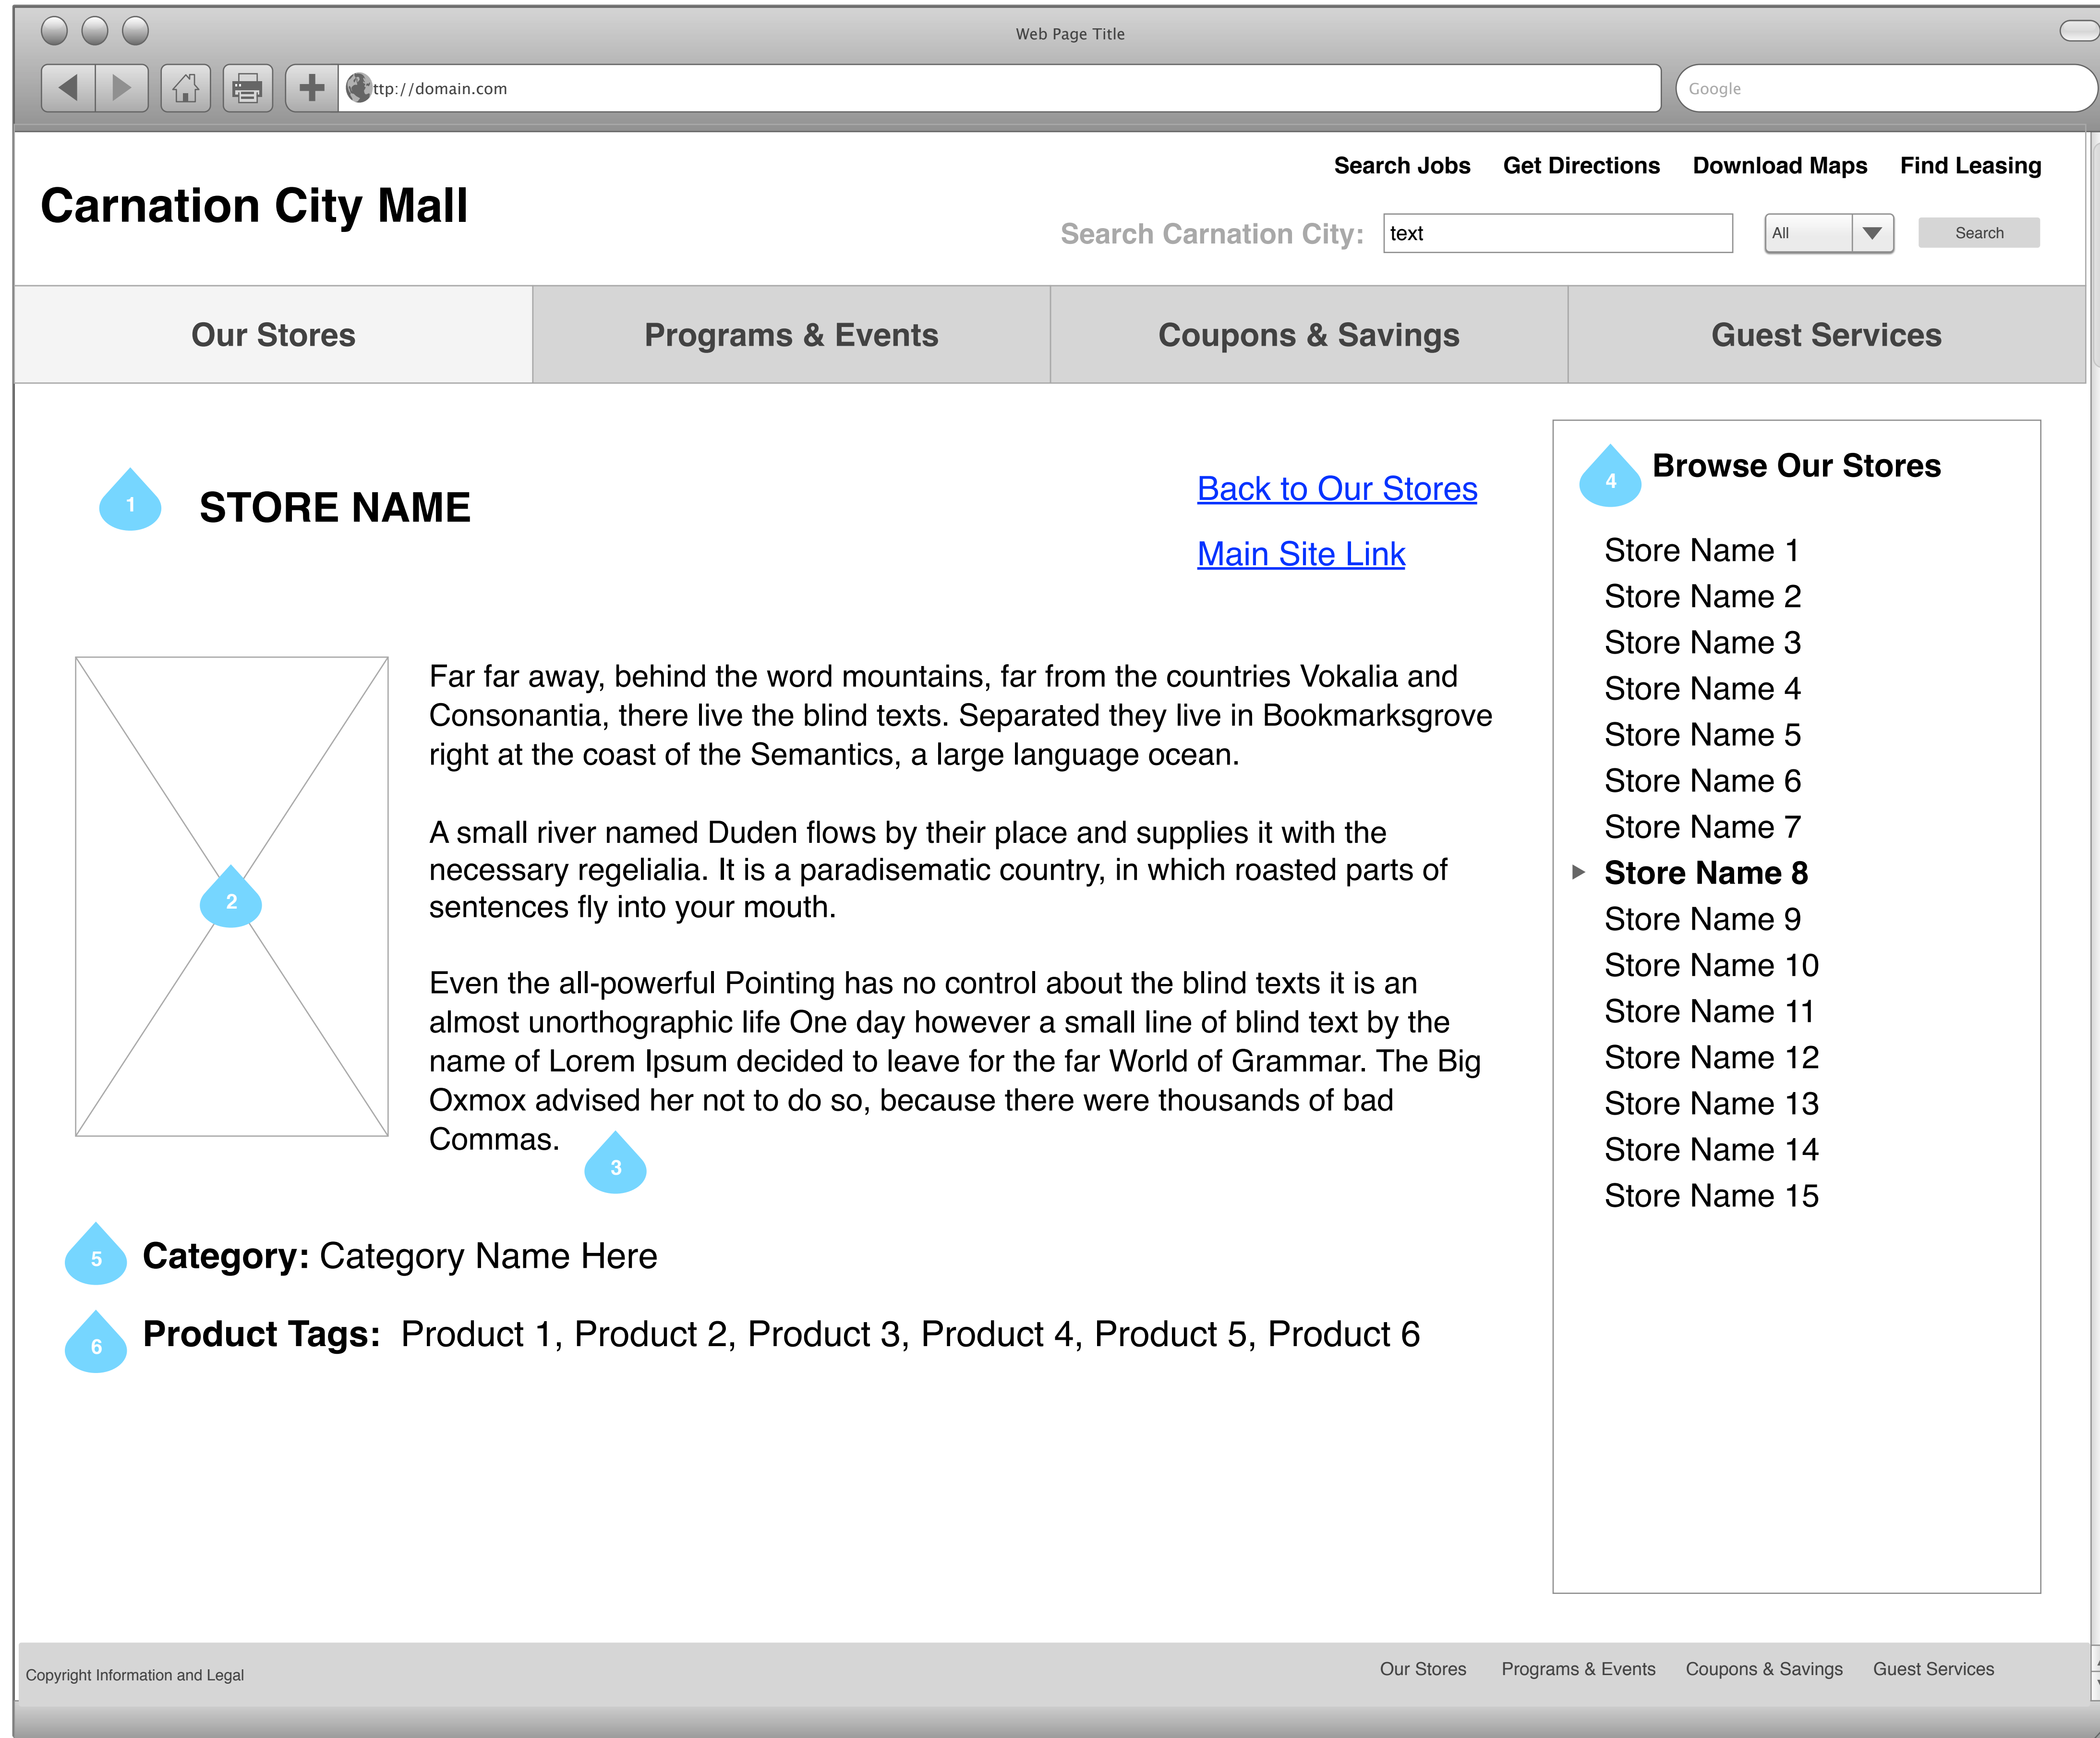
Web Page Title

ttp://domain.com

Google

Search Jobs Get Directions Download Maps Find Leasing

Carnation City Mall

Search Carnation City: text All Search

Our Stores | Programs & Events | Coupons & Savings | Guest Services

1 STORE NAME

Back to Our Stores

Main Site Link

2

Far far away, behind the word mountains, far from the countries Vokalia and Consonantia, there live the blind texts. Separated they live in Bookmarksgrove right at the coast of the Semantics, a large language ocean.

A small river named Duden flows by their place and supplies it with the necessary regelialia. It is a paradisematic country, in which roasted parts of sentences fly into your mouth.

Even the all-powerful Pointing has no control about the blind texts it is an almost unorthographic life One day however a small line of blind text by the name of Lorem Ipsum decided to leave for the far World of Grammar. The Big Oxmox advised her not to do so, because there were thousands of bad Commas. 3

5 Category: Category Name Here

6 Product Tags: Product 1, Product 2, Product 3, Product 4, Product 5, Product 6

4 Browse Our Stores

Store Name 1
Store Name 2
Store Name 3
Store Name 4
Store Name 5
Store Name 6
Store Name 7
Store Name 8
Store Name 9
Store Name 10
Store Name 11
Store Name 12
Store Name 13
Store Name 14
Store Name 15

Copyright Information and Legal

Our Stores Programs & Events Coupons & Savings Guest Services